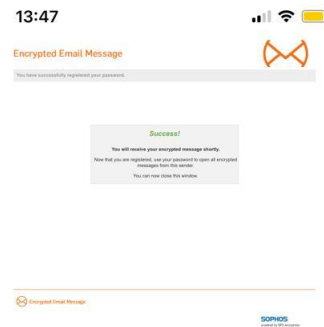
13:47

Encrypted Email Message

You have successfully registered your password.

Success!

You will receive your encrypted message shortly.

Now that you are registered, use your password to open all encrypted messages from this sender.

You can now close this window.

Encrypted Email Message

SOPHOS

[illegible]